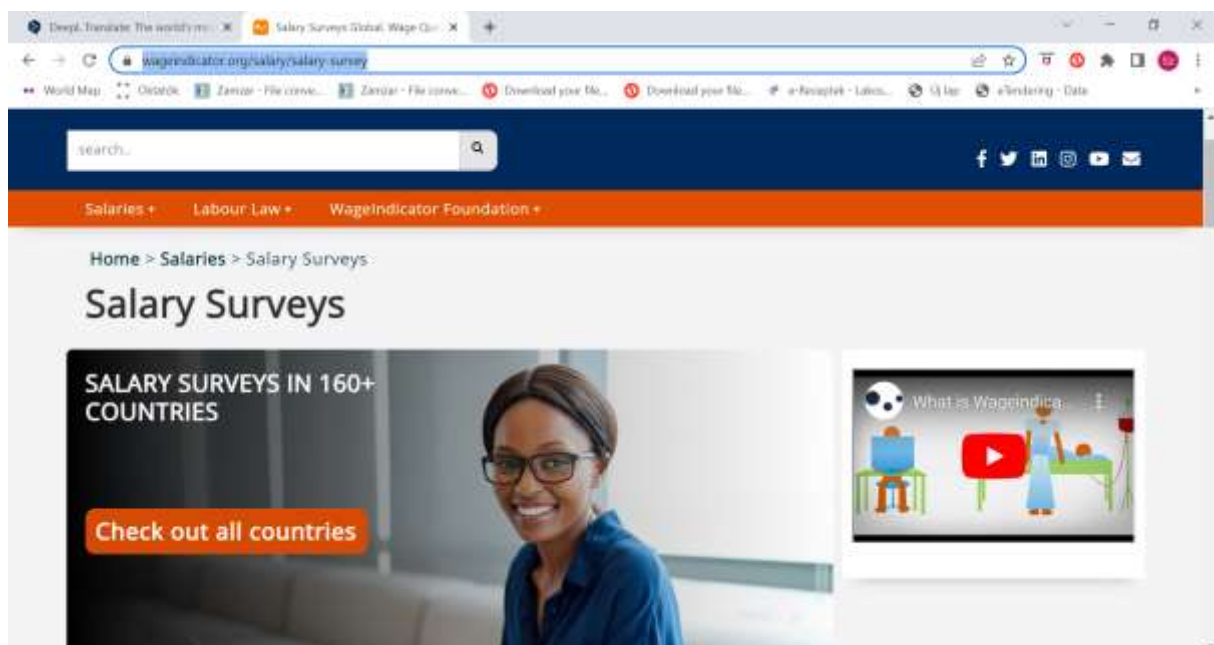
DeepL Translate: The world's m... ×
Salary Surveys Global. Wage Qu... ×
+

wageindicator.org/salary/salary-survey

World Map
Oktatók
Zamzar - File conve...
Zamzar - File conve...
Download your file...
Download your file...
e-Recepték - Lakos...
Új lap
eTendering - Data

search...

Salaries +
Labour Law +
WageIndicator Foundation +

Home > Salaries > Salary Surveys

Salary Surveys

SALARY SURVEYS IN 160+ COUNTRIES

Check out all countries

What is Wageindica...